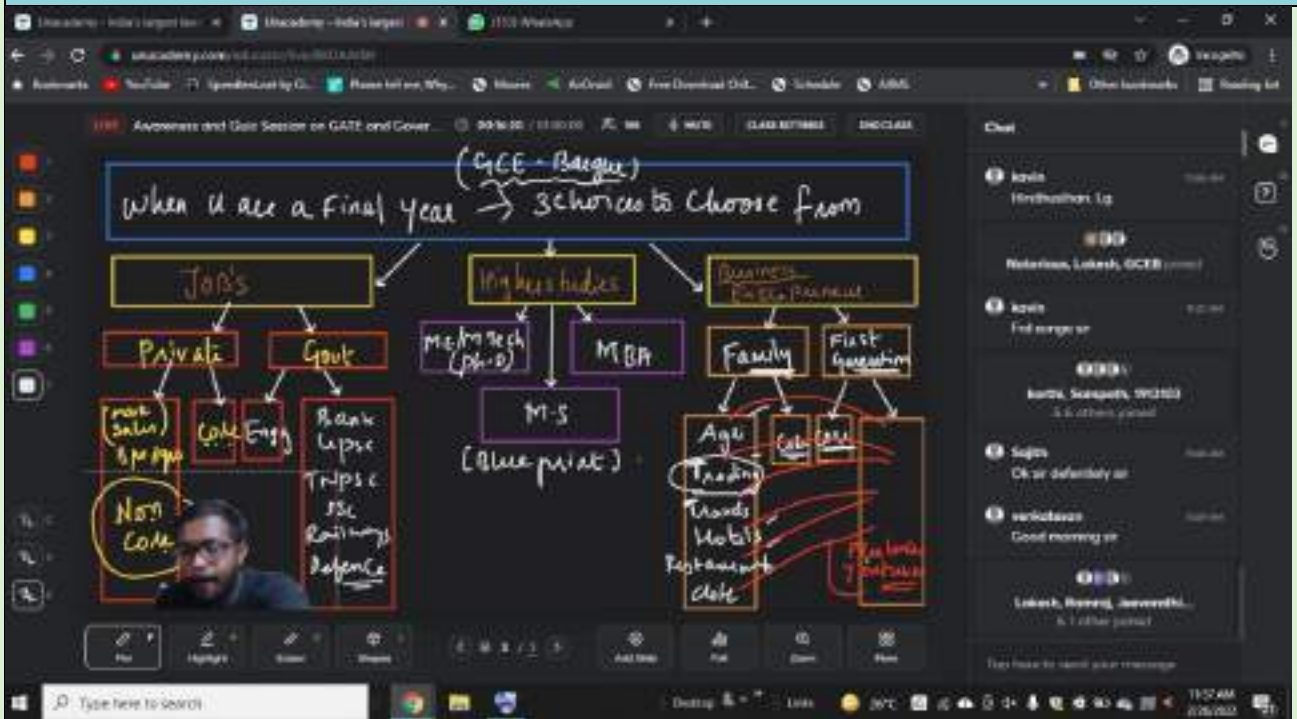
Unacademy - India's largest lea
Unacademy - India's largest
(153) WhatsApp

unacademy.com

Bookmarks YouTube SpeedtestLoad by O... Please tell me, Why... Movies AirDroid Free Download Onli... Schedule AIIMS Other bookmarks Reading list

LIVE Awareness and Quiz Session on GATE and Gover... 00:16:30 / 01:00:00 MUTE CLASS SETTINGS END CLASS

(GCE - Bargur)

When u are a Final Year → 3 choices to Choose from

Job's

Higher studies

Business Entrepreneur

Private

Govt

ME/M.Tech (Ph.D)

MBA

Family

First Generation

more salary 3 M app

Core

Engg

Bank UPSC TNPSC SSC Railways Defence

M.S

[Blue print]

Agri Trading Transport Hotels Restaurants cloth

Core

Core

Non Core

Chat

kavin
Hindhusthan. I.g

Notorious, Lokesh, GCEB joined

kavin
Fnl surge sir

karthi, Soorpathi, 9912103
& 6 others joined

Sujith
Ok sir definitely sir

venkatesan
Good morning sir

Lokesh, Ramraj, Jeevanthi...
& 1 other joined

Type here to send your message

Pen Highlight Eraser Shapes Add Slide Poll Zoom More

Type here to search

Desktop Links 26°C 11:57 AM 2/26/2022